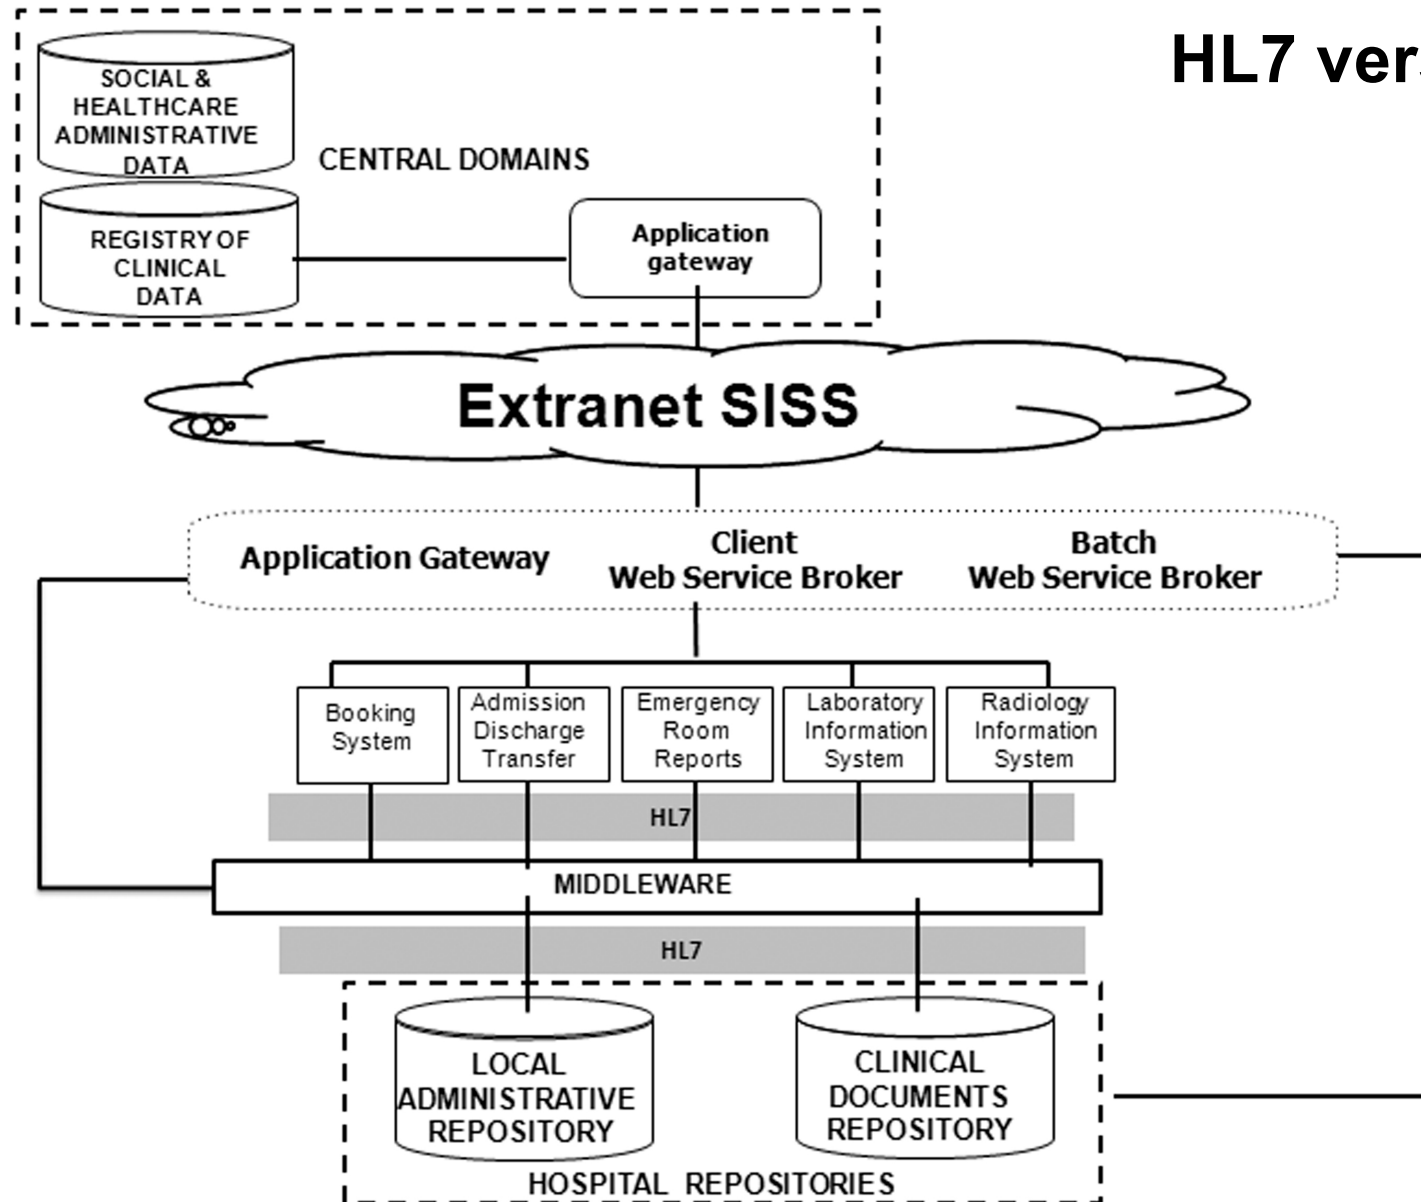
HL7 ver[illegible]

SOCIAL & HEALTHCARE ADMINISTRATIVE DATA

CENTRAL DOMAINS

REGISTRY OF CLINICAL DATA

Application gateway

Extranet SISS

Application Gateway

Client Web Service Broker

Batch Web Service Broker

Booking System

Admission Discharge Transfer

Emergency Room Reports

Laboratory Information System

Radiology Information System

HL7

MIDDLEWARE

HL7

LOCAL ADMINISTRATIVE REPOSITORY

CLINICAL DOCUMENTS REPOSITORY

HOSPITAL REPOSITORIES